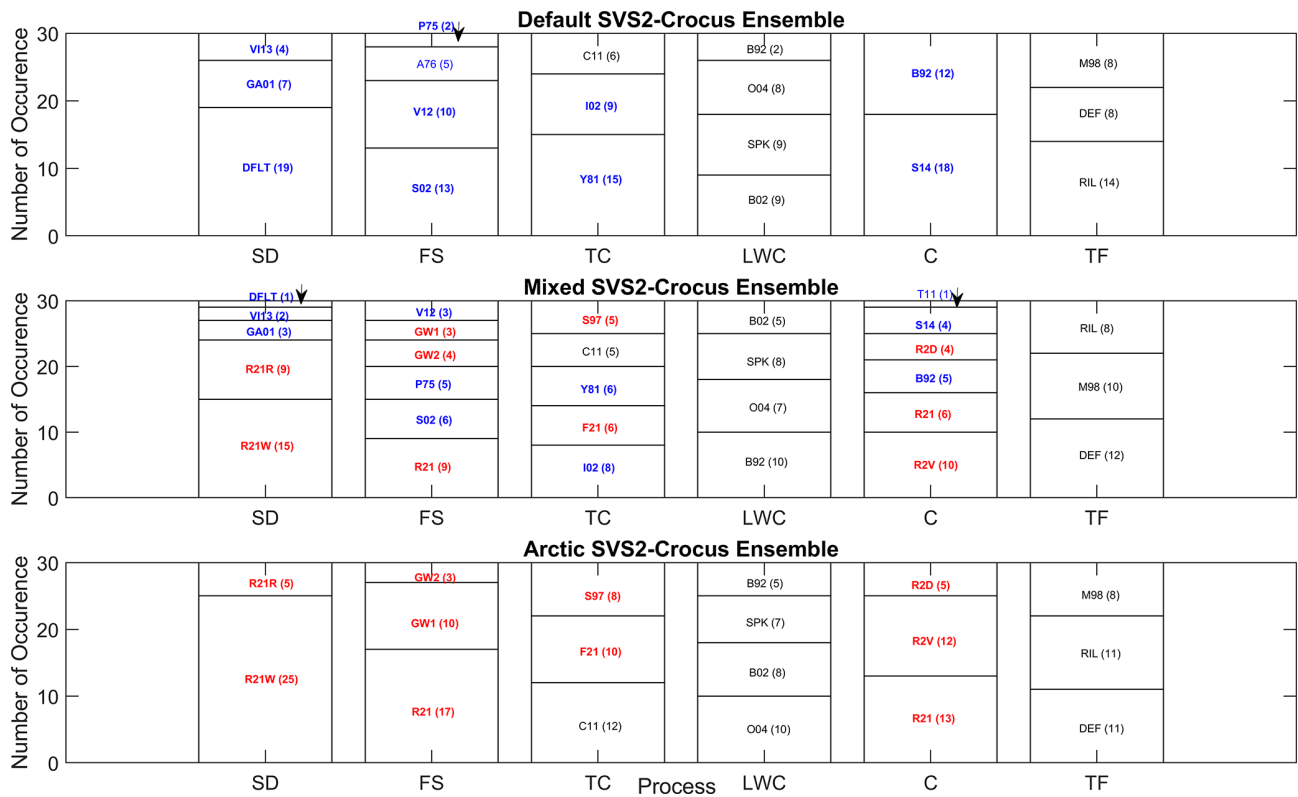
Default SVS2-Crocus Ensemble

Number of Occurence

30
20
10
0

VI13 (4)
GA01 (7)
DFLT (19)

P75 (2)
A76 (5)
V12 (10)
S02 (13)

C11 (6)
I02 (9)
Y81 (15)

B92 (2)
O04 (8)
SPK (9)
B02 (9)

B92 (12)
S14 (18)

M98 (8)
DEF (8)
RIL (14)

SD FS TC LWC C TF

Mixed SVS2-Crocus Ensemble

Number of Occurence

30
20
10
0

DFLT (1)
VI13 (2)
GA01 (3)
R21R (9)
R21W (15)

V12 (3)
GW1 (3)
GW2 (4)
P75 (5)
S02 (6)
R21 (9)

S97 (5)
C11 (5)
Y81 (6)
F21 (6)
I02 (8)

B02 (5)
SPK (8)
O04 (7)
B92 (10)

T11 (1)
S14 (4)
R2D (4)
B92 (5)
R21 (6)
R2V (10)

RIL (8)
M98 (10)
DEF (12)

SD FS TC LWC C TF

Arctic SVS2-Crocus Ensemble

Number of Occurence

30
20
10
0

R21R (5)
R21W (25)

GW2 (3)
GW1 (10)
R21 (17)

S97 (8)
F21 (10)
C11 (12)

B92 (5)
SPK (7)
B02 (8)
O04 (10)

R2D (5)
R2V (12)
R21 (13)

M98 (8)
RIL (11)
DEF (11)

SD FS TC LWC C TF
Process